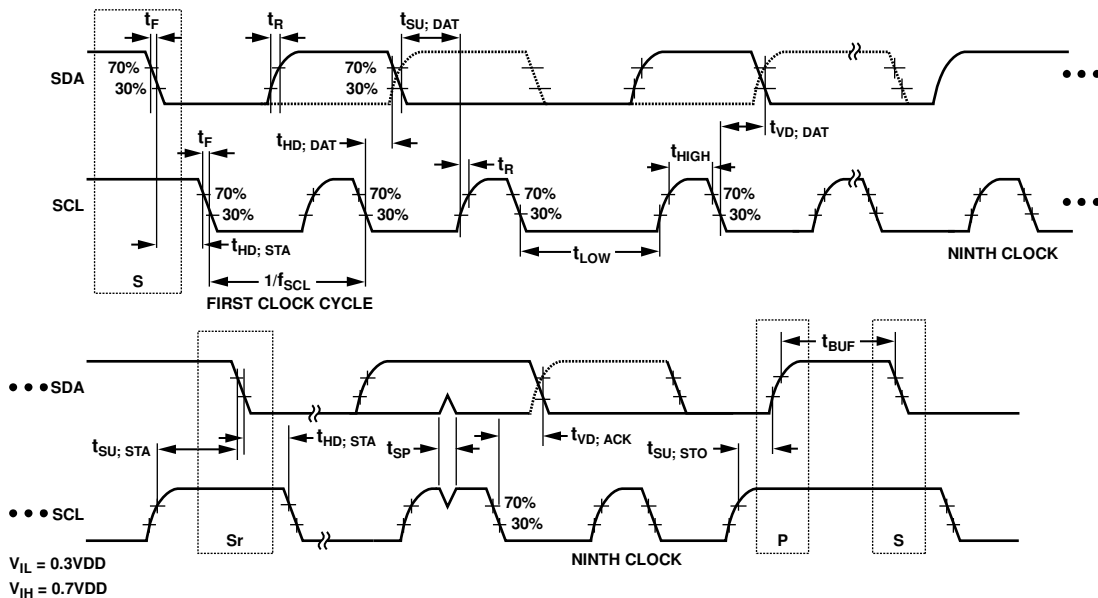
$t_F$

$t_R$

$t_{SU; DAT}$

SDA

70%

30%

70%

30%

$t_{VD; DAT}$

$t_F$

$t_{HD; DAT}$

$t_R$

$t_{HIGH}$

SCL

70%

30%

70%

30%

70%

30%

70%

30%

$t_{HD; STA}$

$t_{LOW}$

NINTH CLOCK

S

$1/f_{SCL}$

FIRST CLOCK CYCLE

$t_{BUF}$

SDA

$t_{SU; STA}$

$t_{HD; STA}$

$t_{SP}$

$t_{VD; ACK}$

$t_{SU; STO}$

SCL

70%

30%

Sr

NINTH CLOCK

P

S

$V_{IL}$ = 0.3VDD

$V_{IH}$ = 0.7VDD